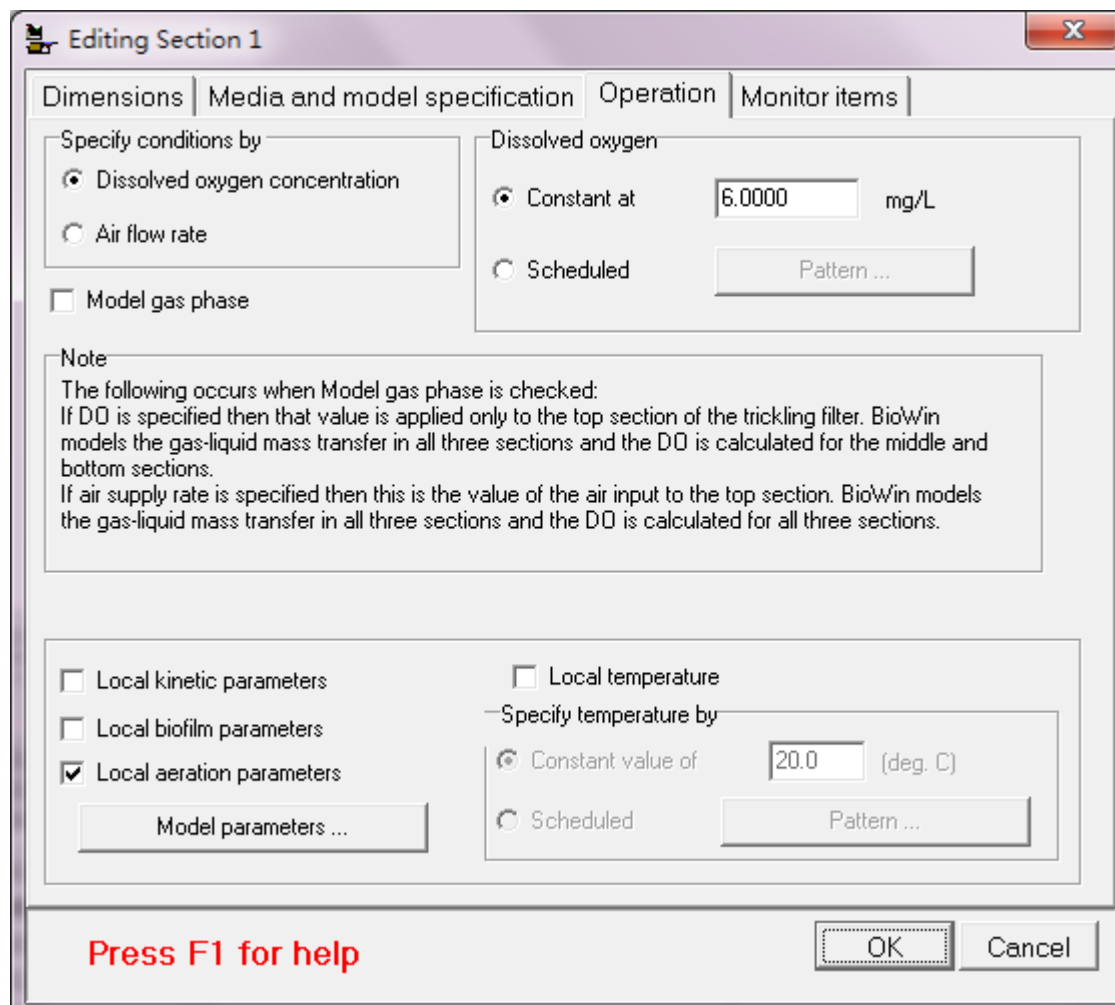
Editing Section 1

Dimensions | Media and model specification | Operation | Monitor items

Specify conditions by
Dissolved oxygen concentration
Air flow rate

Model gas phase

Dissolved oxygen
Constant at 6.0000 mg/L
Scheduled
Pattern ...

Note
The following occurs when Model gas phase is checked:
If DO is specified then that value is applied only to the top section of the trickling filter. BioWin models the gas-liquid mass transfer in all three sections and the DO is calculated for the middle and bottom sections.
If air supply rate is specified then this is the value of the air input to the top section. BioWin models the gas-liquid mass transfer in all three sections and the DO is calculated for all three sections.

Local kinetic parameters
Local biofilm parameters
Local aeration parameters
Model parameters ...

Local temperature
Specify temperature by
Constant value of 20.0 (deg. C)
Scheduled
Pattern ...

Press F1 for help

OK
Cancel